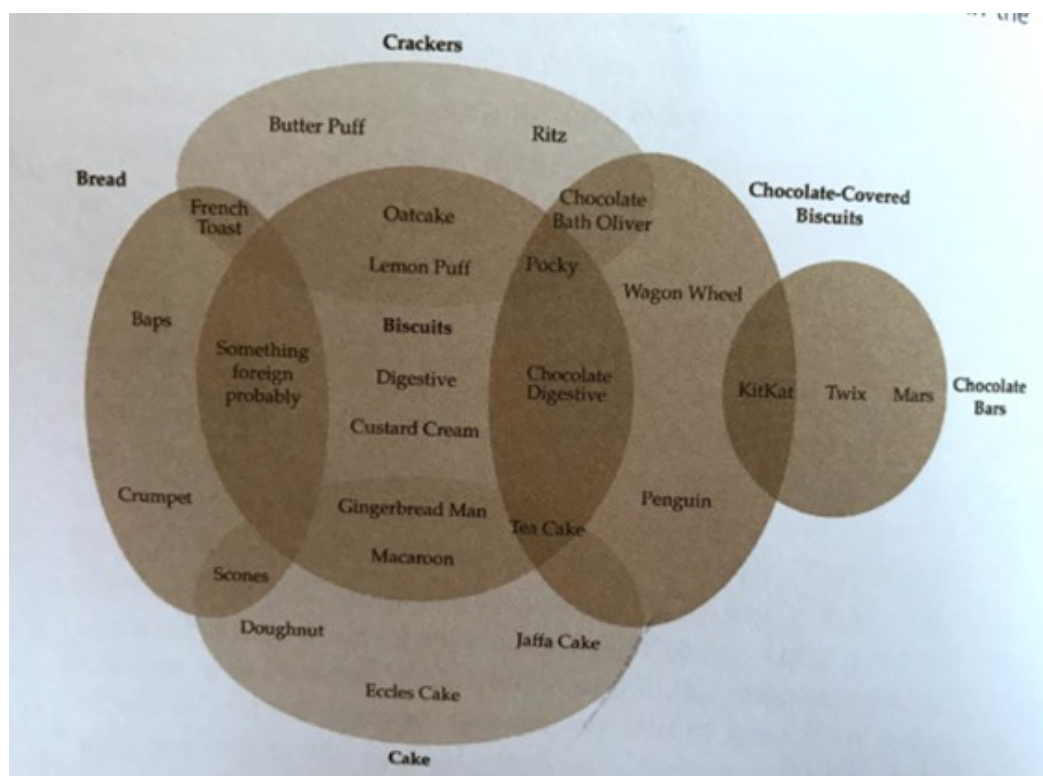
... the

Crackers

Butter Puff

Ritz

Bread

French Toast

Oatcake

Chocolate Bath Oliver

Chocolate-Covered Biscuits

Lemon Puff

Pocky

Wagon Wheel

Baps

Biscuits

Something foreign probably

Digestive

Chocolate Digestive

KitKat

Twix

Mars

Chocolate Bars

Custard Cream

Crumpet

Gingerbread Man

Tea Cake

Penguin

Macaroon

Scones

Doughnut

Jaffa Cake

Eccles Cake

Cake